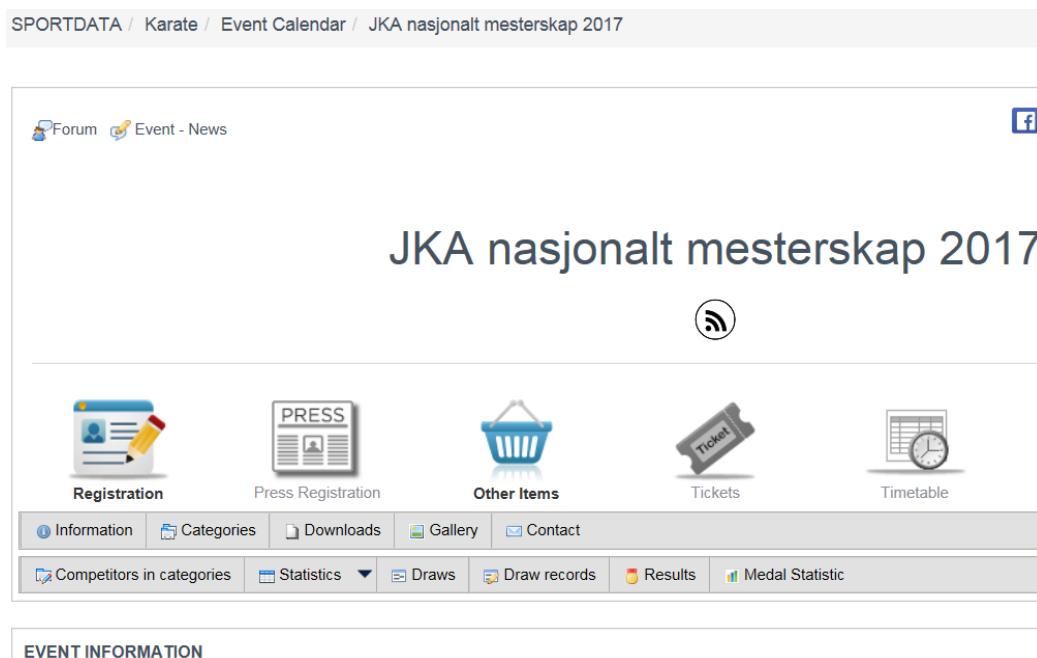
SPORTDATA / Karate / Event Calendar / JKA nasjonalt mesterskap 2017

Forum Event - News

JKA nasjonalt mesterskap 2017

PRESS

Ticket

Registration Press Registration Other Items Tickets Timetable

Information Categories Downloads Gallery Contact

Competitors in categories Statistics Draws Draw records Results Medal Statistic

EVENT INFORMATION